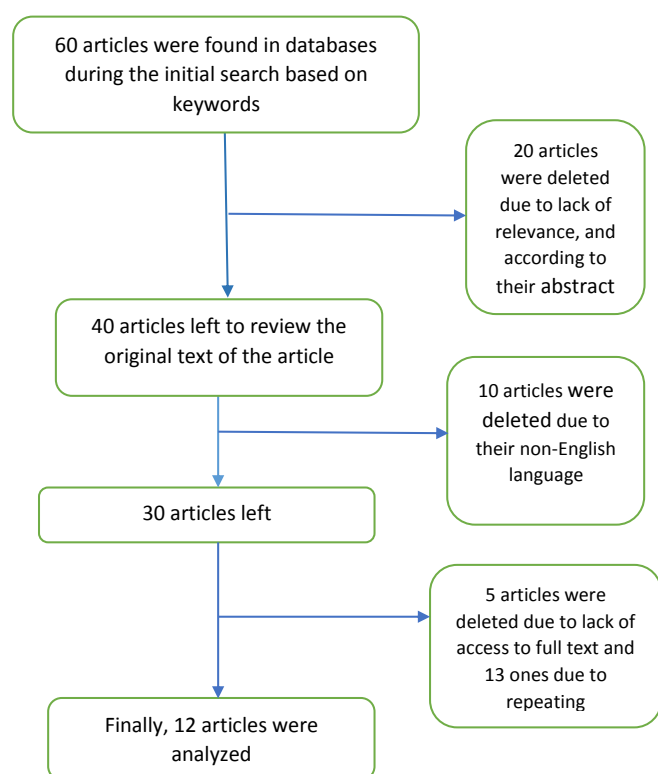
60 articles were found in databases during the initial search based on keywords

20 articles were deleted due to lack of relevance, and according to their abstract

40 articles left to review the original text of the article

10 articles were deleted due to their non-English language

30 articles left

5 articles were deleted due to lack of access to full text and 13 ones due to repeating

Finally, 12 articles were analyzed